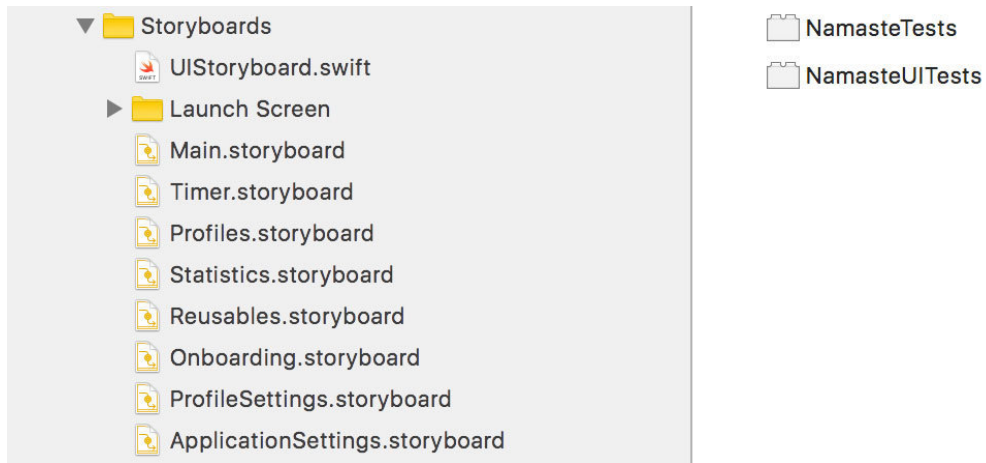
Storyboards
SWIFT UIStoryboard.swift
Launch Screen
Main.storyboard
Timer.storyboard
Profiles.storyboard
Statistics.storyboard
Reusables.storyboard
Onboarding.storyboard
ProfileSettings.storyboard
ApplicationSettings.storyboard

NamasteTests
NamasteUITests